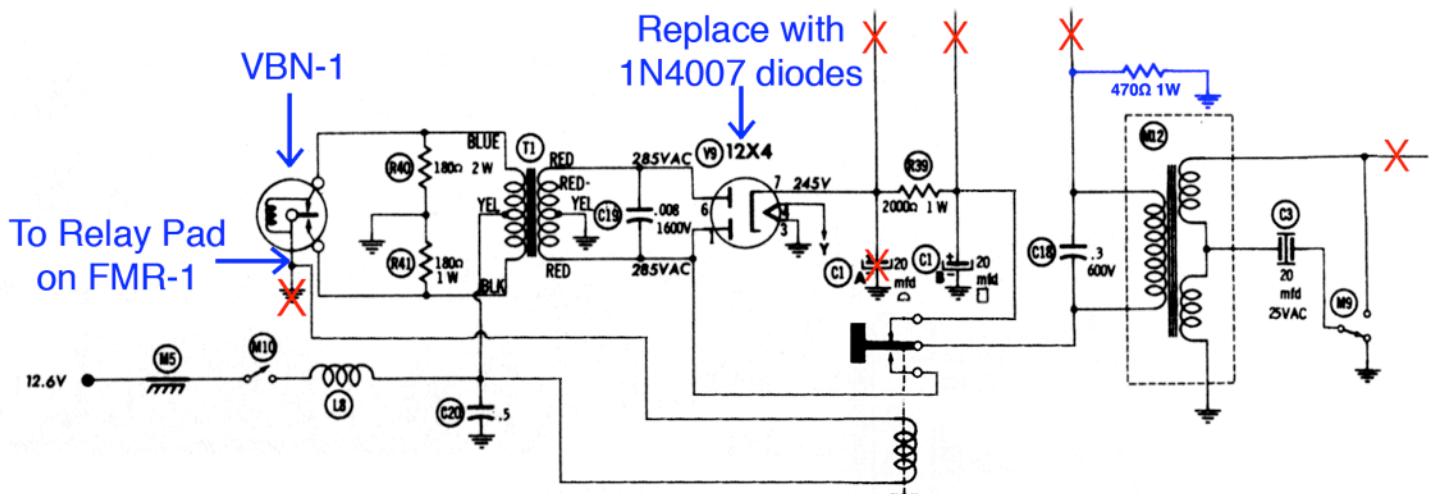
Replace with 1N4007 diodes

VBN-1

To Relay Pad on FMR-1

470Ω 1W

BLUE
T1
RED
285VAC
V9
12X4
245V
R39
2000Ω 1 W
M12
R40
180Ω 2 W
RED-YEL
YEL
C19
.008 1600V
6
7
4
3
Y
C1 A
20
C1 B
20 mfd
C18
.3 600V
C3
20 mfd 25VAC
R41
180Ω 1 W
BLK
RED
285VAC
M9
12.6V
M5
M10
L8
C20
.5